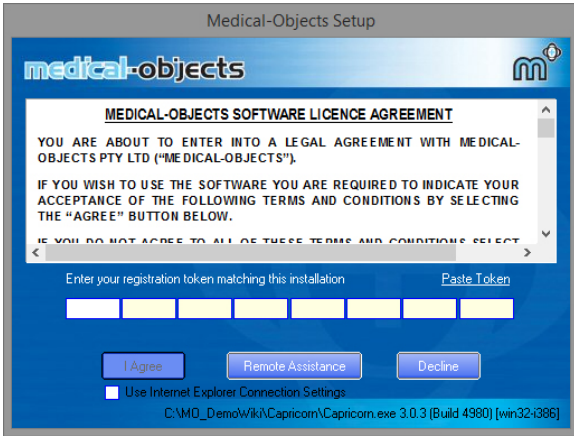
Medical-Objects Setup

medical-objects

MEDICAL-OBJECTS SOFTWARE LICENCE AGREEMENT

YOU ARE ABOUT TO ENTER INTO A LEGAL AGREEMENT WITH MEDICAL-OBJECTS PTY LTD ("MEDICAL-OBJECTS").

IF YOU WISH TO USE THE SOFTWARE YOU ARE REQUIRED TO INDICATE YOUR ACCEPTANCE OF THE FOLLOWING TERMS AND CONDITIONS BY SELECTING THE "AGREE" BUTTON BELOW.

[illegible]

Enter your registration token matching this installation

Paste Token

I Agree

Remote Assistance

Decline

Use Internet Explorer Connection Settings

C:\MO_DemoWiki\Capricorn\Capricorn.exe 3.0.3 (Build 4980) [win32-i386]